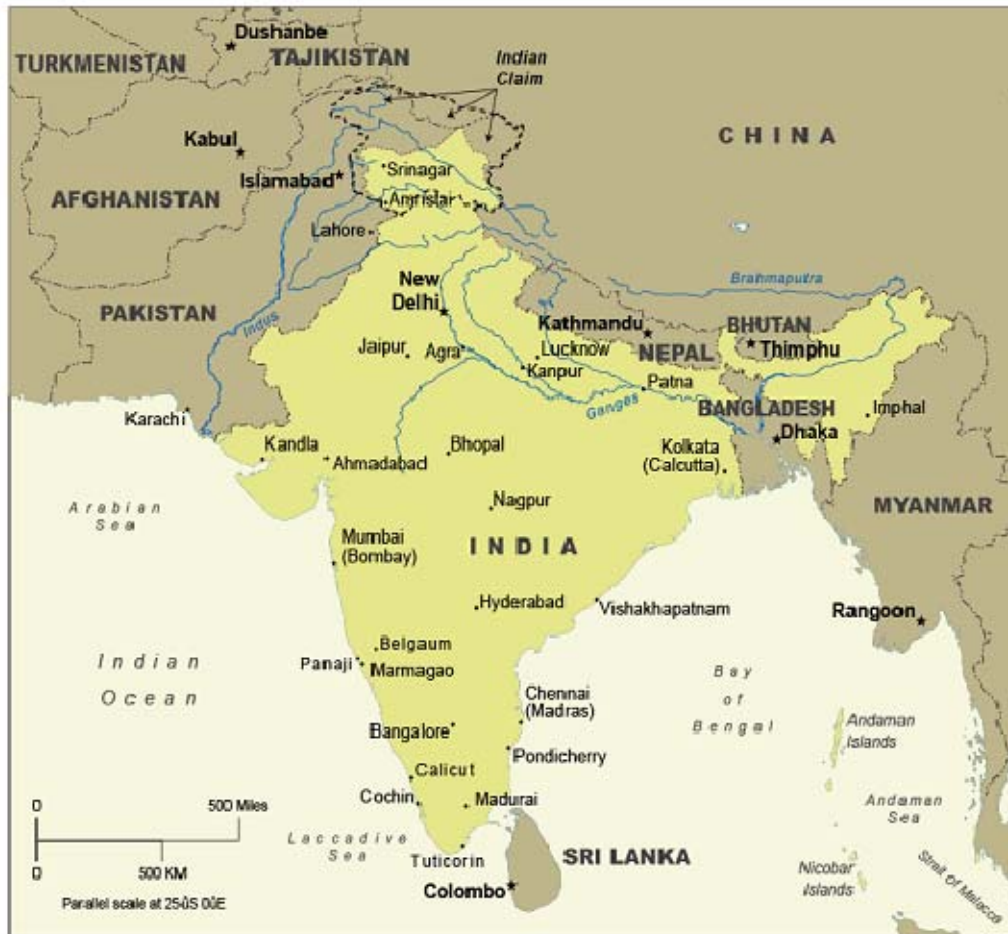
Dushanbe
TURKMENISTAN
TAJIKISTAN
Indian Claim
Kabul
CHINA
Islamabad
Srinagar
AFGHANISTAN
Amritsar
Lahore
Brahmaputra
New Delhi
PAKISTAN
Indus
Kathmandu
BHUTAN
Thimphu
Jaipur
Agra
Lucknow
NEPAL
Kanpur
Patna
Ganges
BANGLADESH
Imphal
Karachi
Kandla
Ahmadabad
Bhopal
Kolkata (Calcutta)
Dhaka
Arabian Sea
Nagpur
MYANMAR
Mumbai (Bombay)
INDIA
Hyderabad
Vishakhapatnam
Rangoon
Belgaum
Indian Ocean
Panaji
Marmagao
Bay of Bengal
Chennai (Madras)
Andaman Islands
Bangalore
Pondicherry
Calicut
Cochin
Madurai
Andaman Sea
0
500 Miles
Laccadive Sea
0
500 KM
Tuticorin
SRI LANKA
Nicobar Islands
Strait of Malacca
Parallel scale at 25ûS 0ûE
Colombo